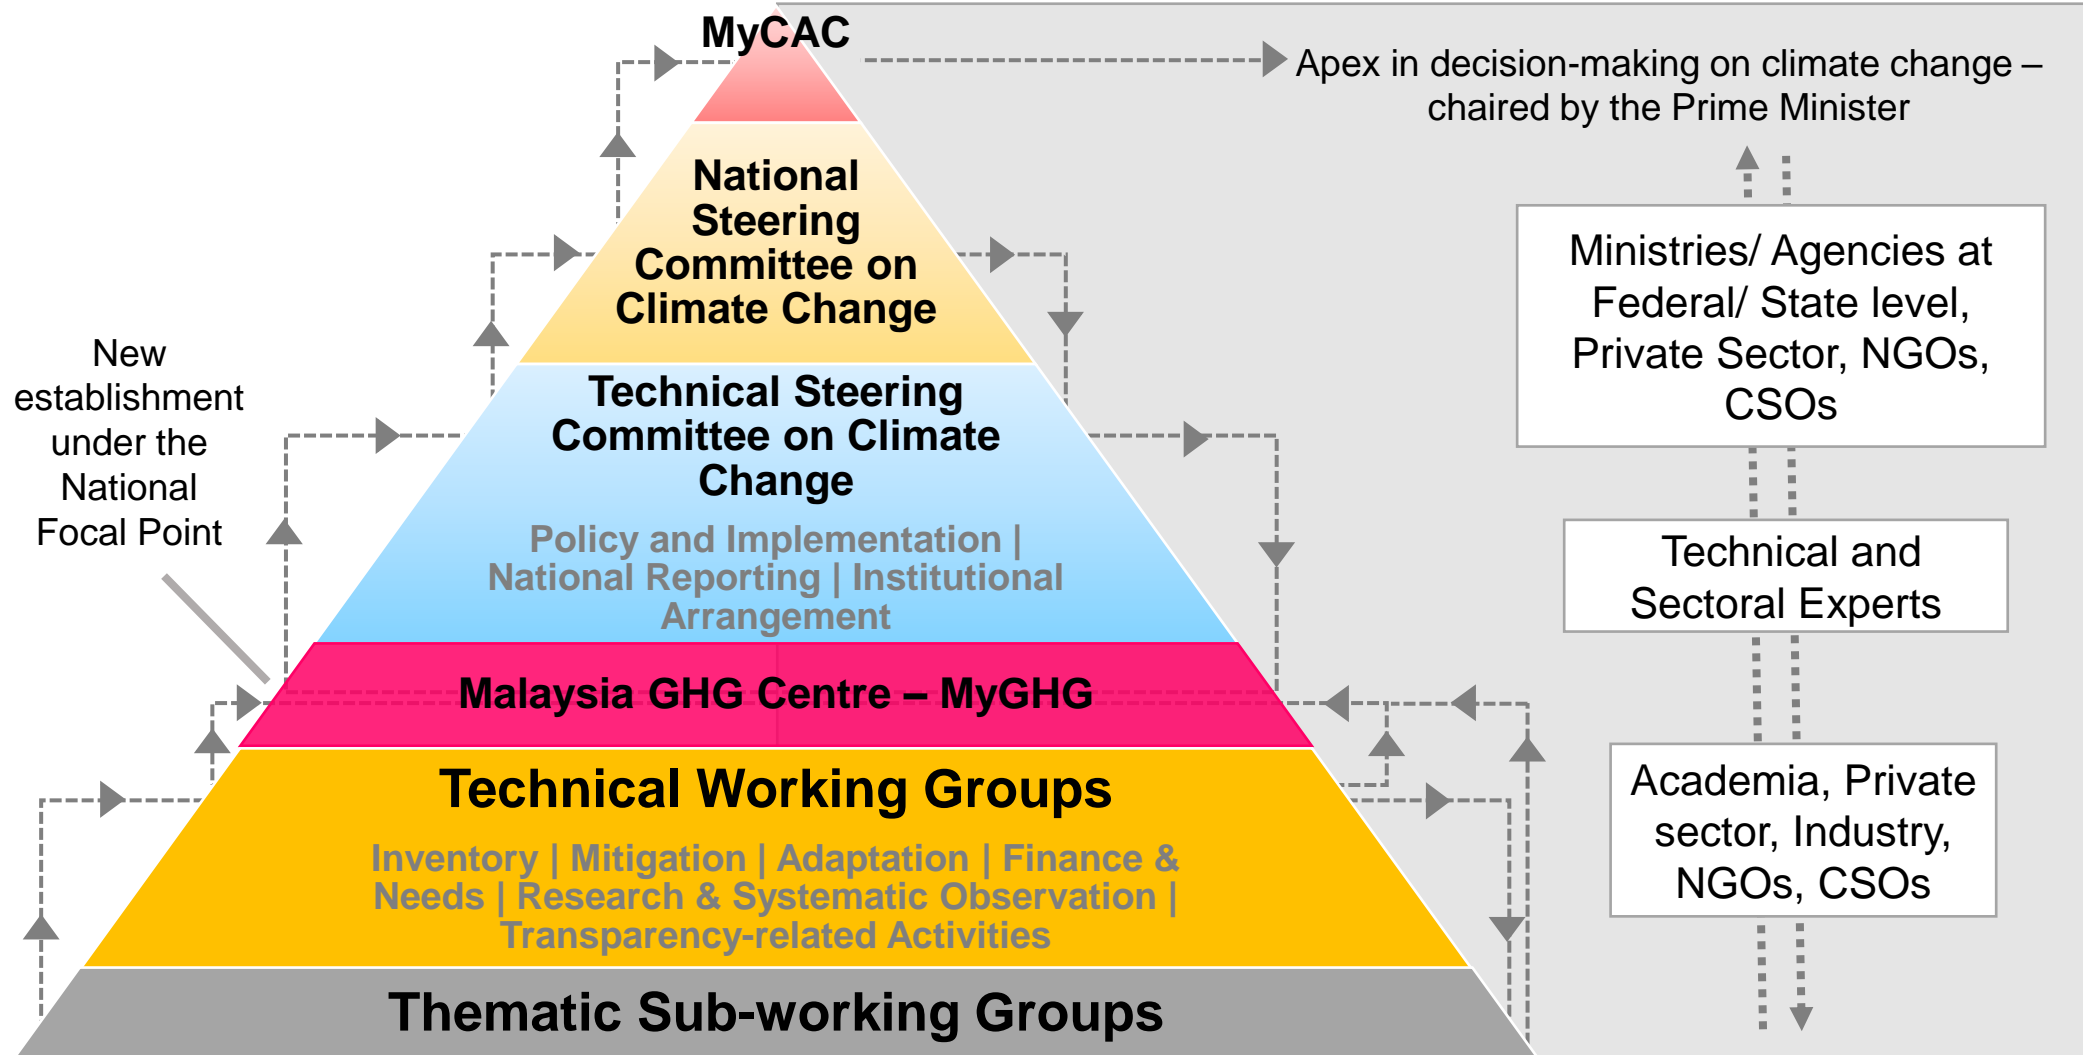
MyCAC

Apex in decision-making on climate change – chaired by the Prime Minister

National Steering Committee on Climate Change

Ministries/ Agencies at Federal/ State level, Private Sector, NGOs, CSOs

New establishment under the National Focal Point

Technical Steering Committee on Climate Change

Policy and Implementation | National Reporting | Institutional Arrangement

Technical and Sectoral Experts

Malaysia GHG Centre – MyGHG

Technical Working Groups

Inventory | Mitigation | Adaptation | Finance & Needs | Research & Systematic Observation | Transparency-related Activities

Academia, Private sector, Industry, NGOs, CSOs

Thematic Sub-working Groups